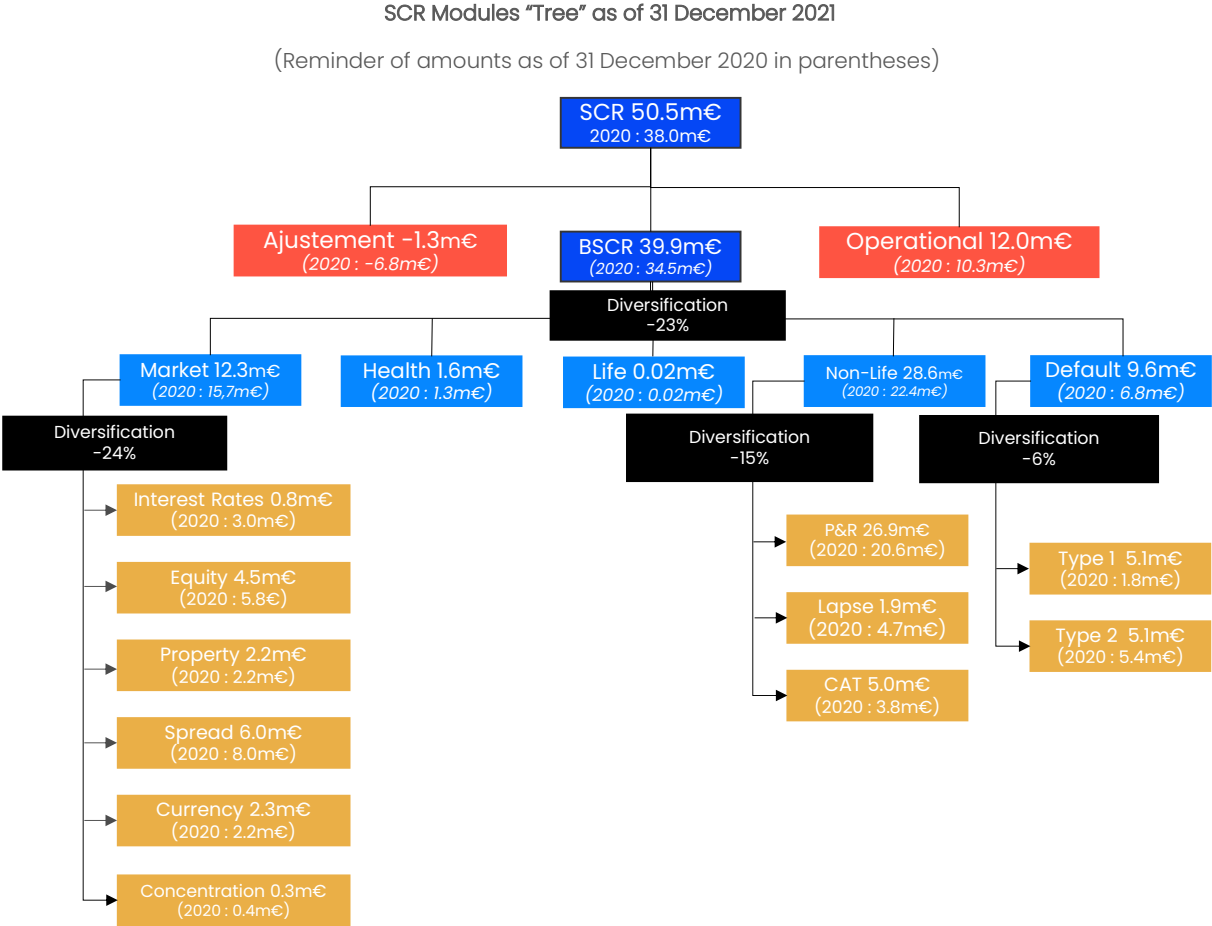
SCR Modules "Tree" as of 31 December 2021

(Reminder of amounts as of 31 December 2020 in parentheses)

SCR 50.5m€
2020 : 38.0m€

Ajustement -1.3m€
(2020 : -6.8m€)

BSCR 39.9m€
(2020 : 34.5m€)

Operational 12.0m€
(2020 : 10.3m€)

Diversification
-23%

Market 12.3m€
(2020 : 15,7m€)

Health 1.6m€
(2020 : 1.3m€)

Life 0.02m€
(2020 : 0.02m€)

Non-Life 28.6m€
(2020 : 22.4m€)

Default 9.6m€
(2020 : 6.8m€)

Diversification
-24%

Interest Rates 0.8m€
(2020 : 3.0m€)

Equity 4.5m€
(2020 : 5.8€)

Property 2.2m€
(2020 : 2.2m€)

Spread 6.0m€
(2020 : 8.0m€)

Currency 2.3m€
(2020 : 2.2m€)

Concentration 0.3m€
(2020 : 0.4m€)

Diversification
-15%

P&R 26.9m€
(2020 : 20.6m€)

Lapse 1.9m€
(2020 : 4.7m€)

CAT 5.0m€
(2020 : 3.8m€)

Diversification
-6%

Type 1 5.1m€
(2020 : 1.8m€)

Type 2 5.1m€
(2020 : 5.4m€)